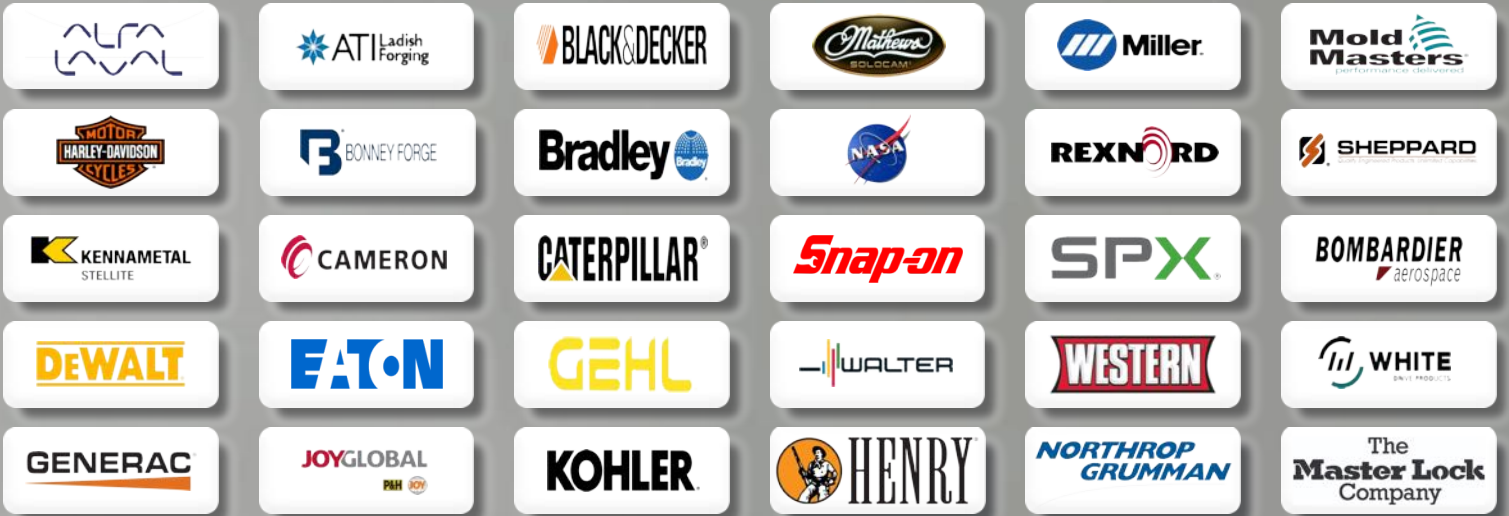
ALFA LAVAL

ATI Ladish Forging

BLACK&DECKER

Mathews SOLOCAM

Miller

Mold Masters performance delivered

MOTOR HARLEY-DAVIDSON CYCLES

BONNEY FORGE

Bradley Bradley

NASA

REXNORD

SHEPPARD

KENNAMETAL STELLITE

CAMERON

CATERPILLAR®

Snap-on

SPX

BOMBARDIER aerospace

DEWALT

EATON

GEHL

WALTER

WESTERN

WHITE DRIVE PRODUCTS

GENERAC

JOYGLOBAL P&H JOY

KOHLER

HENRY

NORTHROP GRUMMAN

The Master Lock Company